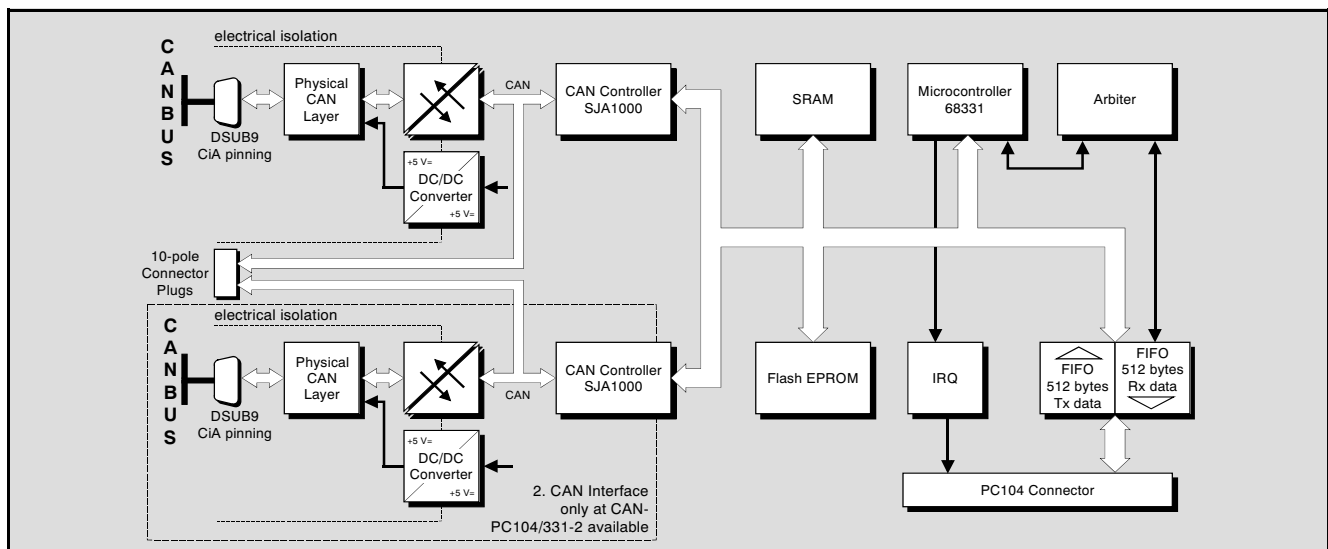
CANBUS

electrical isolation

DSUB9
CiA pinning

Physical CAN Layer

CAN

CAN Controller SJA1000

SRAM

Microcontroller 68331

Arbiter

+5 V=
DC/DC Converter
+5 V=

10-pole Connector Plugs

CANBUS

electrical isolation

DSUB9
CiA pinning

Physical CAN Layer

CAN

CAN Controller SJA1000

Flash EPROM

IRQ

FIFO
512 bytes
Tx data

FIFO
512 bytes
Rx data

+5 V=
DC/DC Converter
+5 V=

2. CAN Interface only at CAN-PC104/331-2 available

PC104 Connector